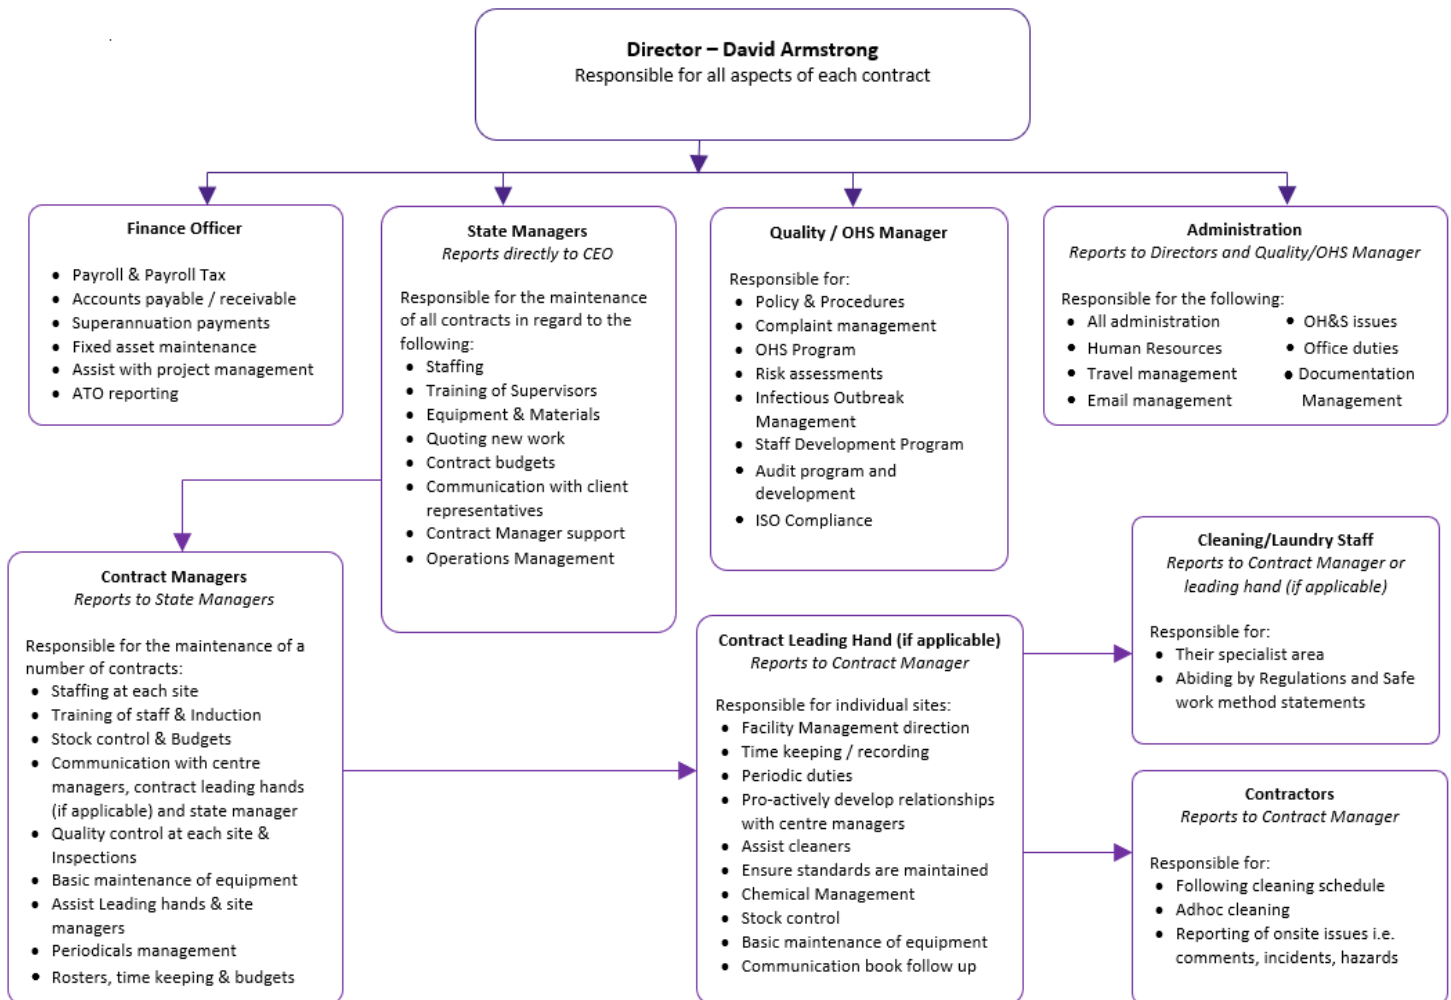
**Director – David Armstrong**
Responsible for all aspects of each contract

**Finance Officer**

- Payroll & Payroll Tax
- Accounts payable / receivable
- Superannuation payments
- Fixed asset maintenance
- Assist with project management
- ATO reporting

**State Managers**
*Reports directly to CEO*

Responsible for the maintenance of all contracts in regard to the following:

- Staffing
- Training of Supervisors
- Equipment & Materials
- Quoting new work
- Contract budgets
- Communication with client representatives
- Contract Manager support
- Operations Management

**Quality / OHS Manager**

Responsible for:

- Policy & Procedures
- Complaint management
- OHS Program
- Risk assessments
- Infectious Outbreak Management
- Staff Development Program
- Audit program and development
- ISO Compliance

**Administration**
*Reports to Directors and Quality/OHS Manager*

Responsible for the following:

- All administration
- Human Resources
- Travel management
- Email management
- OH&S issues
- Office duties
- Documentation Management

**Cleaning/Laundry Staff**
*Reports to Contract Manager or leading hand (if applicable)*

Responsible for:

- Their specialist area
- Abiding by Regulations and Safe work method statements

**Contract Managers**
*Reports to State Managers*

Responsible for the maintenance of a number of contracts:

- Staffing at each site
- Training of staff & Induction
- Stock control & Budgets
- Communication with centre managers, contract leading hands (if applicable) and state manager
- Quality control at each site & Inspections
- Basic maintenance of equipment
- Assist Leading hands & site managers
- Periodicals management
- Rosters, time keeping & budgets

**Contract Leading Hand (if applicable)**
*Reports to Contract Manager*

Responsible for individual sites:

- Facility Management direction
- Time keeping / recording
- Periodic duties
- Pro-actively develop relationships with centre managers
- Assist cleaners
- Ensure standards are maintained
- Chemical Management
- Stock control
- Basic maintenance of equipment
- Communication book follow up

**Contractors**
*Reports to Contract Manager*

Responsible for:

- Following cleaning schedule
- Adhoc cleaning
- Reporting of onsite issues i.e. comments, incidents, hazards